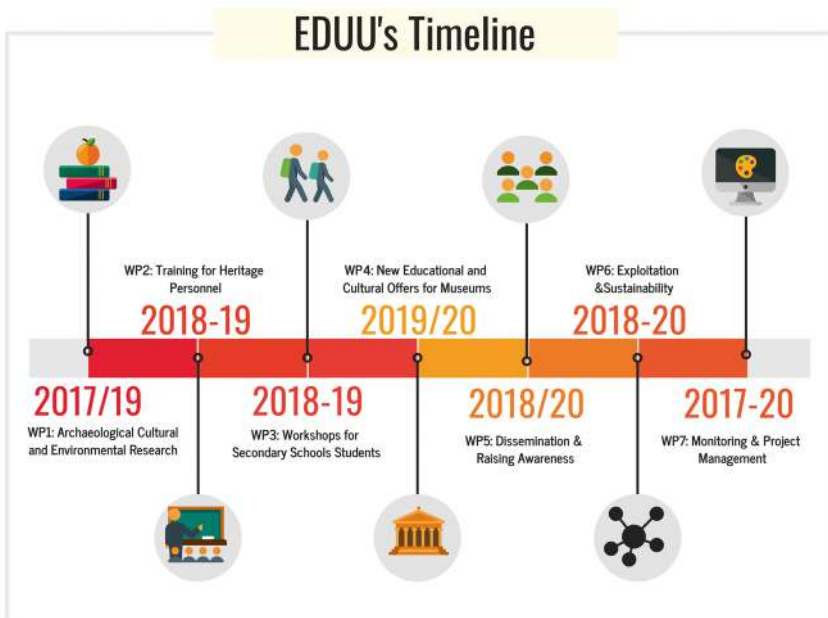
EDUU's Timeline

WP2: Training for Heritage Personnel
2018-19

WP4: New Educational and Cultural Offers for Museums
2019/20

WP6: Exploitation &Sustainability
2018-20

2017/19
WP1: Archaeological Cultural and Environmental Research

2018-19
WP3: Workshops for Secondary Schools Students

2018/20
WP5: Dissemination & Raising Awareness

2017-20
WP7: Monitoring & Project Management